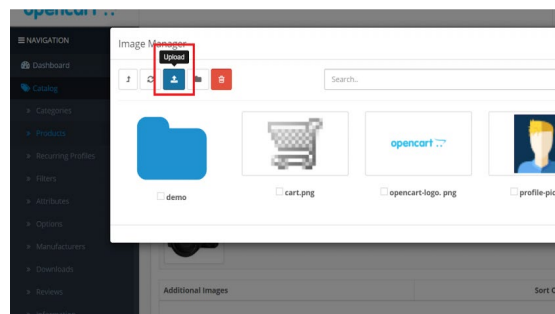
opencart

≡ NAVIGATION

Dashboard

Catalog

Categories

Products

Recurring Profiles

Filters

Attributes

Options

Manufacturers

Downloads

Reviews

Image Manager

Upload

Search..

demo

cart.png

opencart

opencart-logo. png

profile-pic

Additional Images

Sort O